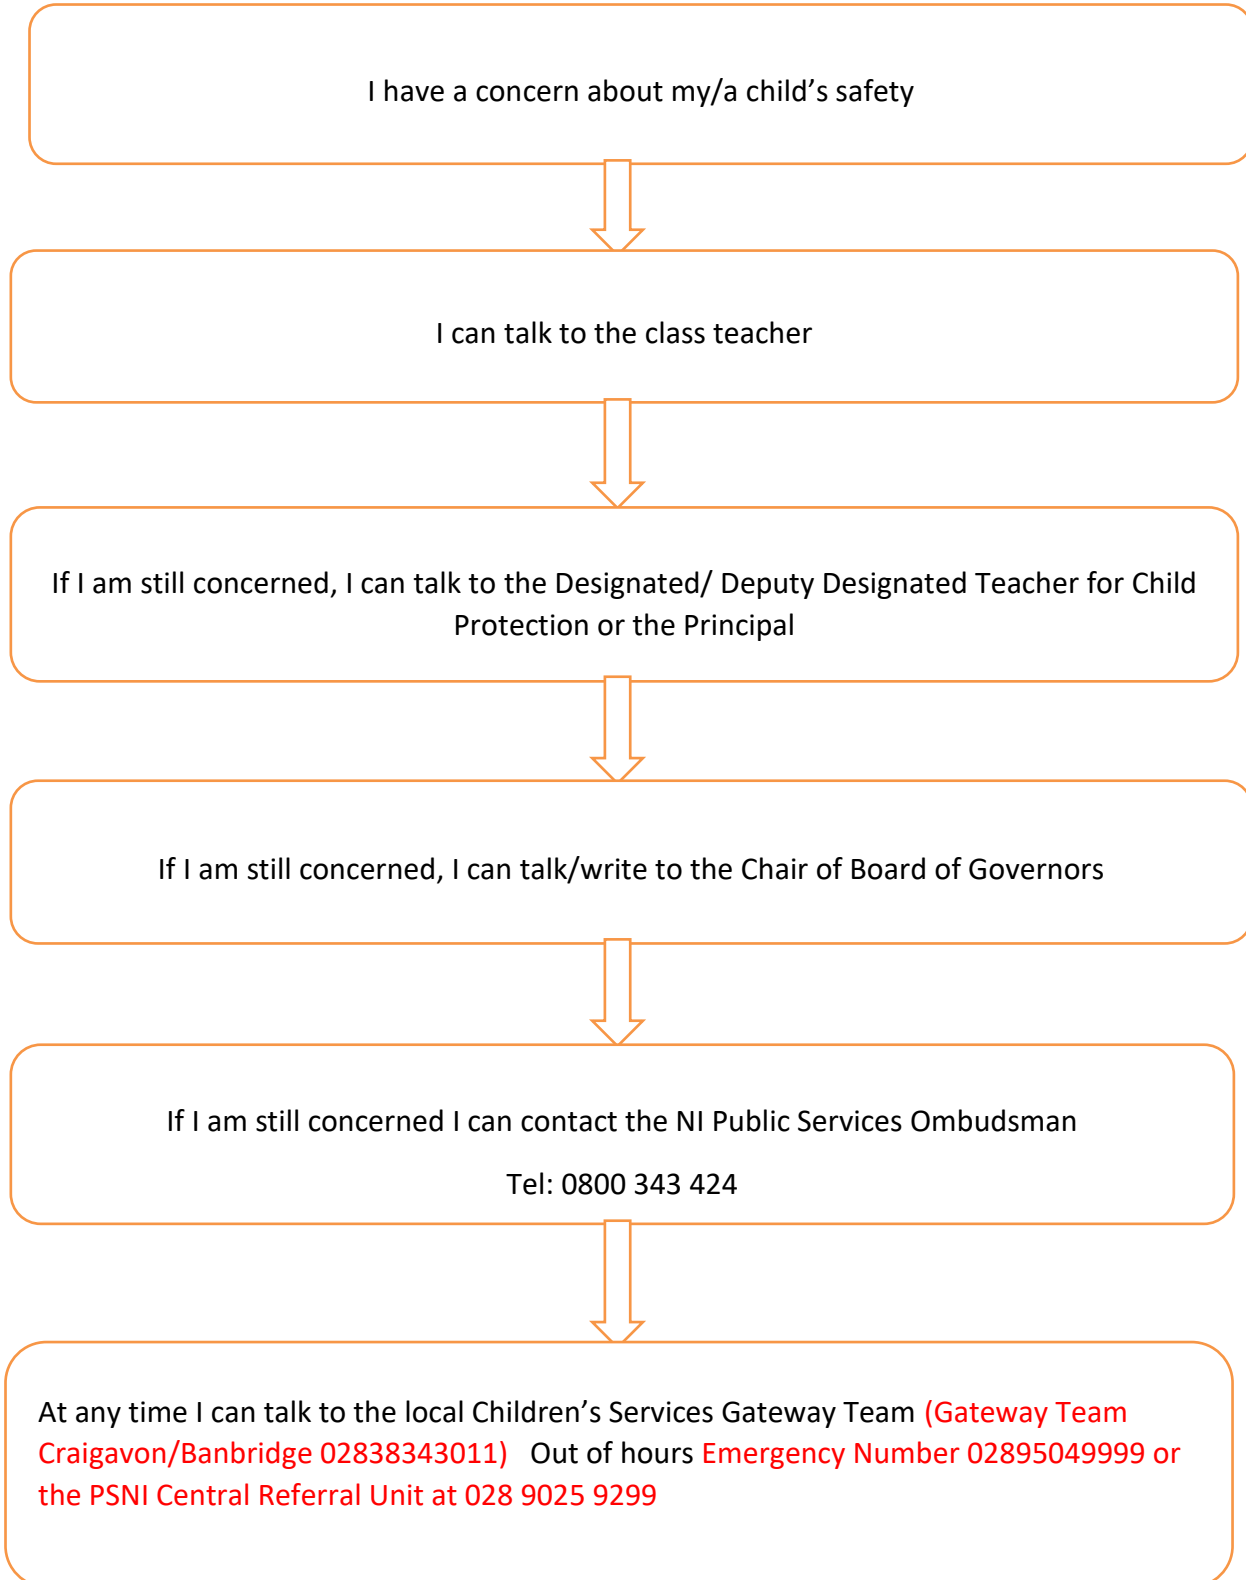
I have a concern about my/a child’s safety

I can talk to the class teacher

If I am still concerned, I can talk to the Designated/ Deputy Designated Teacher for Child Protection or the Principal

If I am still concerned, I can talk/write to the Chair of Board of Governors

If I am still concerned I can contact the NI Public Services Ombudsman

Tel: 0800 343 424

At any time I can talk to the local Children’s Services Gateway Team (Gateway Team Craigavon/Banbridge 02838343011) Out of hours Emergency Number 02895049999 or the PSNI Central Referral Unit at 028 9025 9299